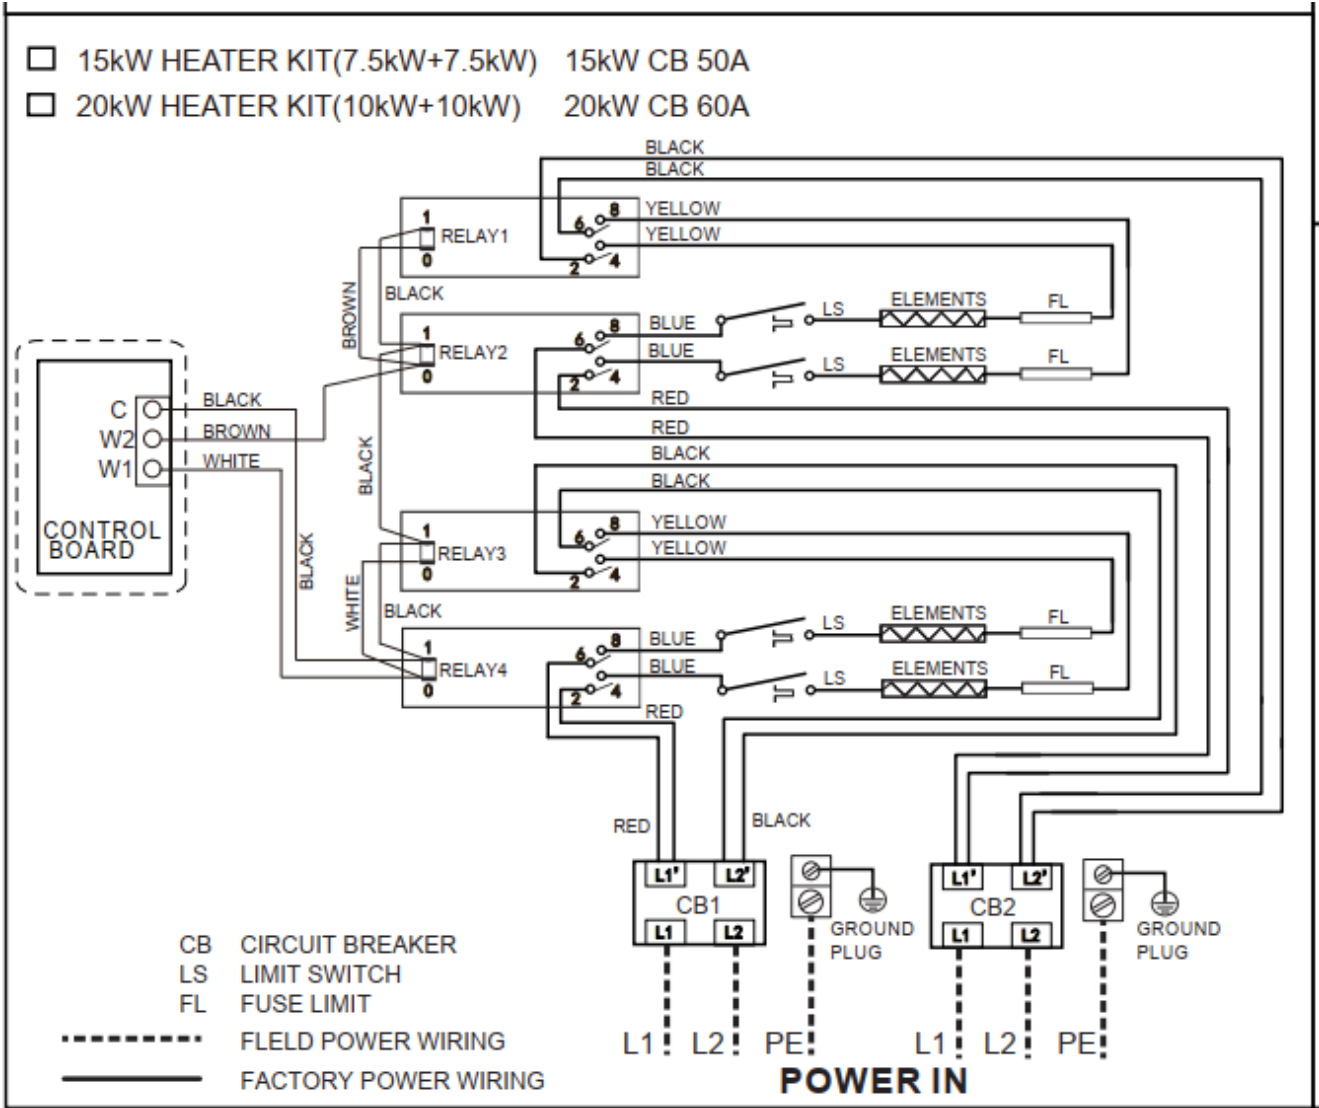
☐ 15kW HEATER KIT(7.5kW+7.5kW) 15kW CB 50A
☐ 20kW HEATER KIT(10kW+10kW) 20kW CB 60A

BLACK
BLACK
RELAY1
1
0
6 8
2 4
YELLOW
YELLOW
BLACK
BROWN
RELAY2
1
0
6 8
2 4
BLUE
BLUE
LS
ELEMENTS
FL
LS
ELEMENTS
FL
RED
RED
C
W2
W1
BLACK
BROWN
WHITE
CONTROL BOARD
BLACK
BLACK
BLACK
RELAY3
1
0
6 8
2 4
YELLOW
YELLOW
WHITE
BLACK
RELAY4
1
0
6 8
2 4
BLUE
BLUE
LS
ELEMENTS
FL
LS
ELEMENTS
FL
RED
RED
BLACK
L1' L2'
CB1
L1 L2
GROUND PLUG
L1' L2'
CB2
L1 L2
GROUND PLUG

CB CIRCUIT BREAKER
LS LIMIT SWITCH
FL FUSE LIMIT
FLELD POWER WIRING
FACTORY POWER WIRING

L1 L2 PE L1 L2 PE
POWER IN